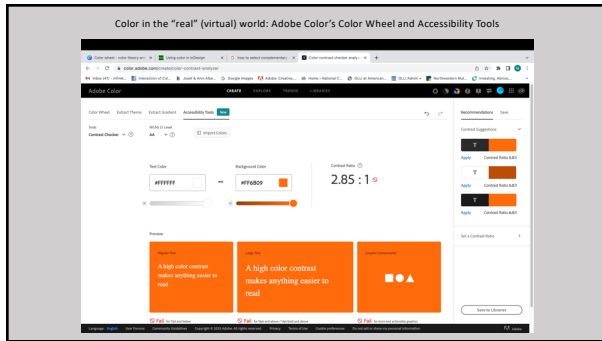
Color in the "real" (virtual) world: Adobe Color's Color Wheel and Accessibility Tools

color.adobe.com/create/color-contrast-analyzer

Adobe Color

CREATE EXPLORE TRENDS LIBRARIES

Color Wheel Extract Theme Extract Gradient Accessibility Tools New

Tools
Contrast Checker

WCAG 2.1 Level
AA

Import Colors

Text Color
#FFFFFF

Background Color
#FF6B09

Contrast Ratio
2.85 : 1

Preview

Regular Text
A high color contrast makes anything easier to read

Large Text
A high color contrast makes anything easier to read

Graphic Components

Fail
Fail
Fail

Recommendations Save

Contrast Suggestions

Apply Contrast Ratio
Apply Contrast Ratio
Apply Contrast Ratio

Set a Contrast Ratio

Save to Libraries